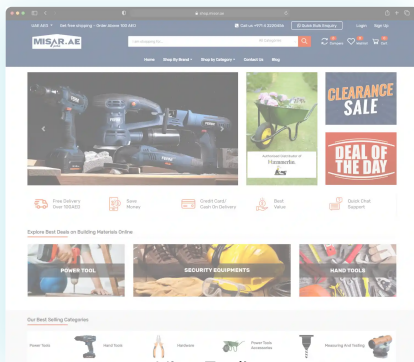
UAE AED | Get free shipping - Order Above 500 AED | Call us +971 4 3325456 | Quick Bulk Enquiry | Login | Sign Up

MISAR.AE

I'm shopping for... | All Categories

Compare | Wishlist | Cart

Home | Shop By Brand | Shop by Category | Contact Us | Blog

Authorized Distributor of Haemmerlin

CLEARANCE SALE

DEAL OF THE DAY

Free Delivery Over 500AED | Save Money | Credit Card/ Cash On Delivery | Best Value | Quick Chat Support

Explore Best Deals on Building Materials Online

POWER TOOL | SECURITY EQUIPMENTS | HAND TOOLS

Our Best Selling Categories

Power Tools | Hand Tools | Hardware | Power Tools Accessories | Measuring And Testing